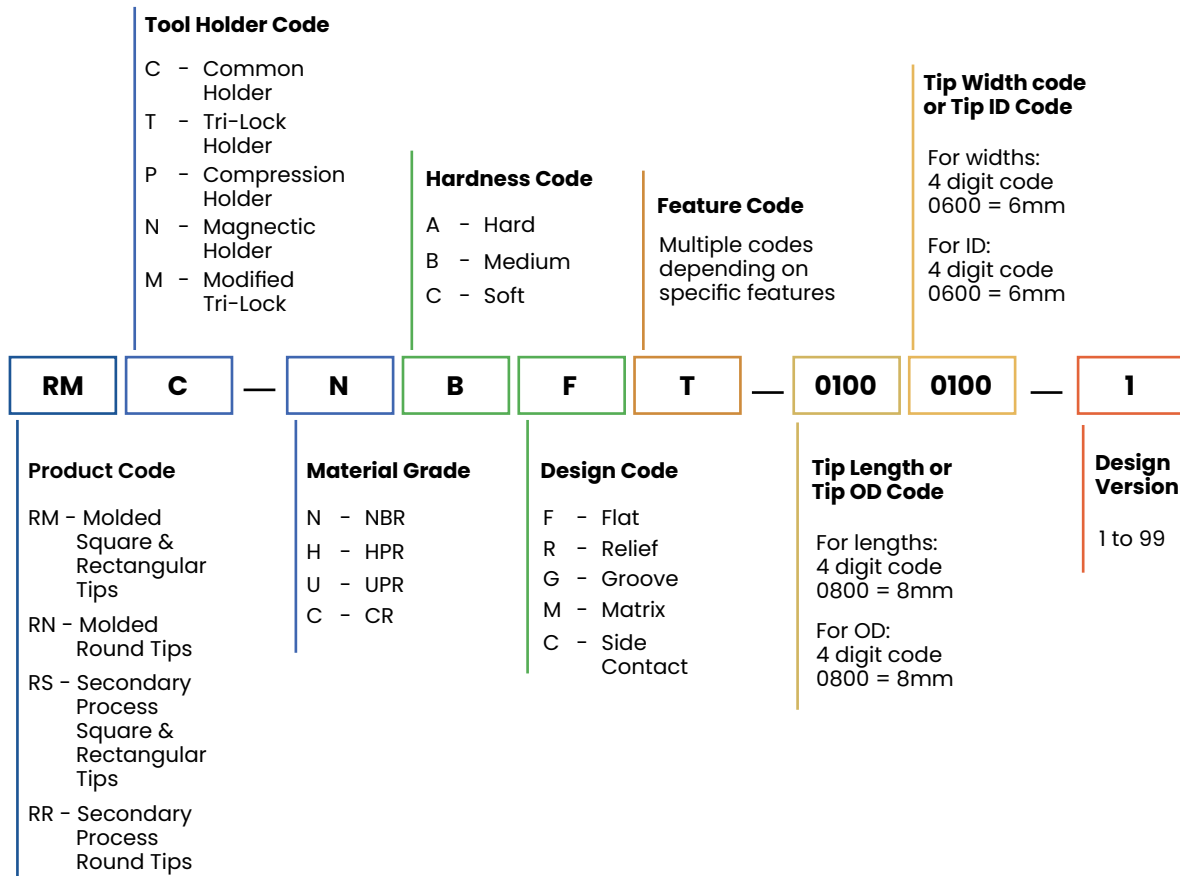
**Tool Holder Code**

C - Common Holder
T - Tri-Lock Holder
P - Compression Holder
N - Magnectic Holder
M - Modified Tri-Lock

**Hardness Code**

A - Hard
B - Medium
C - Soft

**Feature Code**

Multiple codes depending on specific features

**Tip Width code or Tip ID Code**

For widths: 4 digit code 0600 = 6mm

For ID: 4 digit code 0600 = 6mm

RM C — N B F T — 0100 0100 — 1

**Product Code**

RM - Molded Square & Rectangular Tips
RN - Molded Round Tips
RS - Secondary Process Square & Rectangular Tips
RR - Secondary Process Round Tips

**Material Grade**

N - NBR
H - HPR
U - UPR
C - CR

**Design Code**

F - Flat
R - Relief
G - Groove
M - Matrix
C - Side Contact

**Tip Length or Tip OD Code**

For lengths: 4 digit code 0800 = 8mm

For OD: 4 digit code 0800 = 8mm

**Design Version**

1 to 99